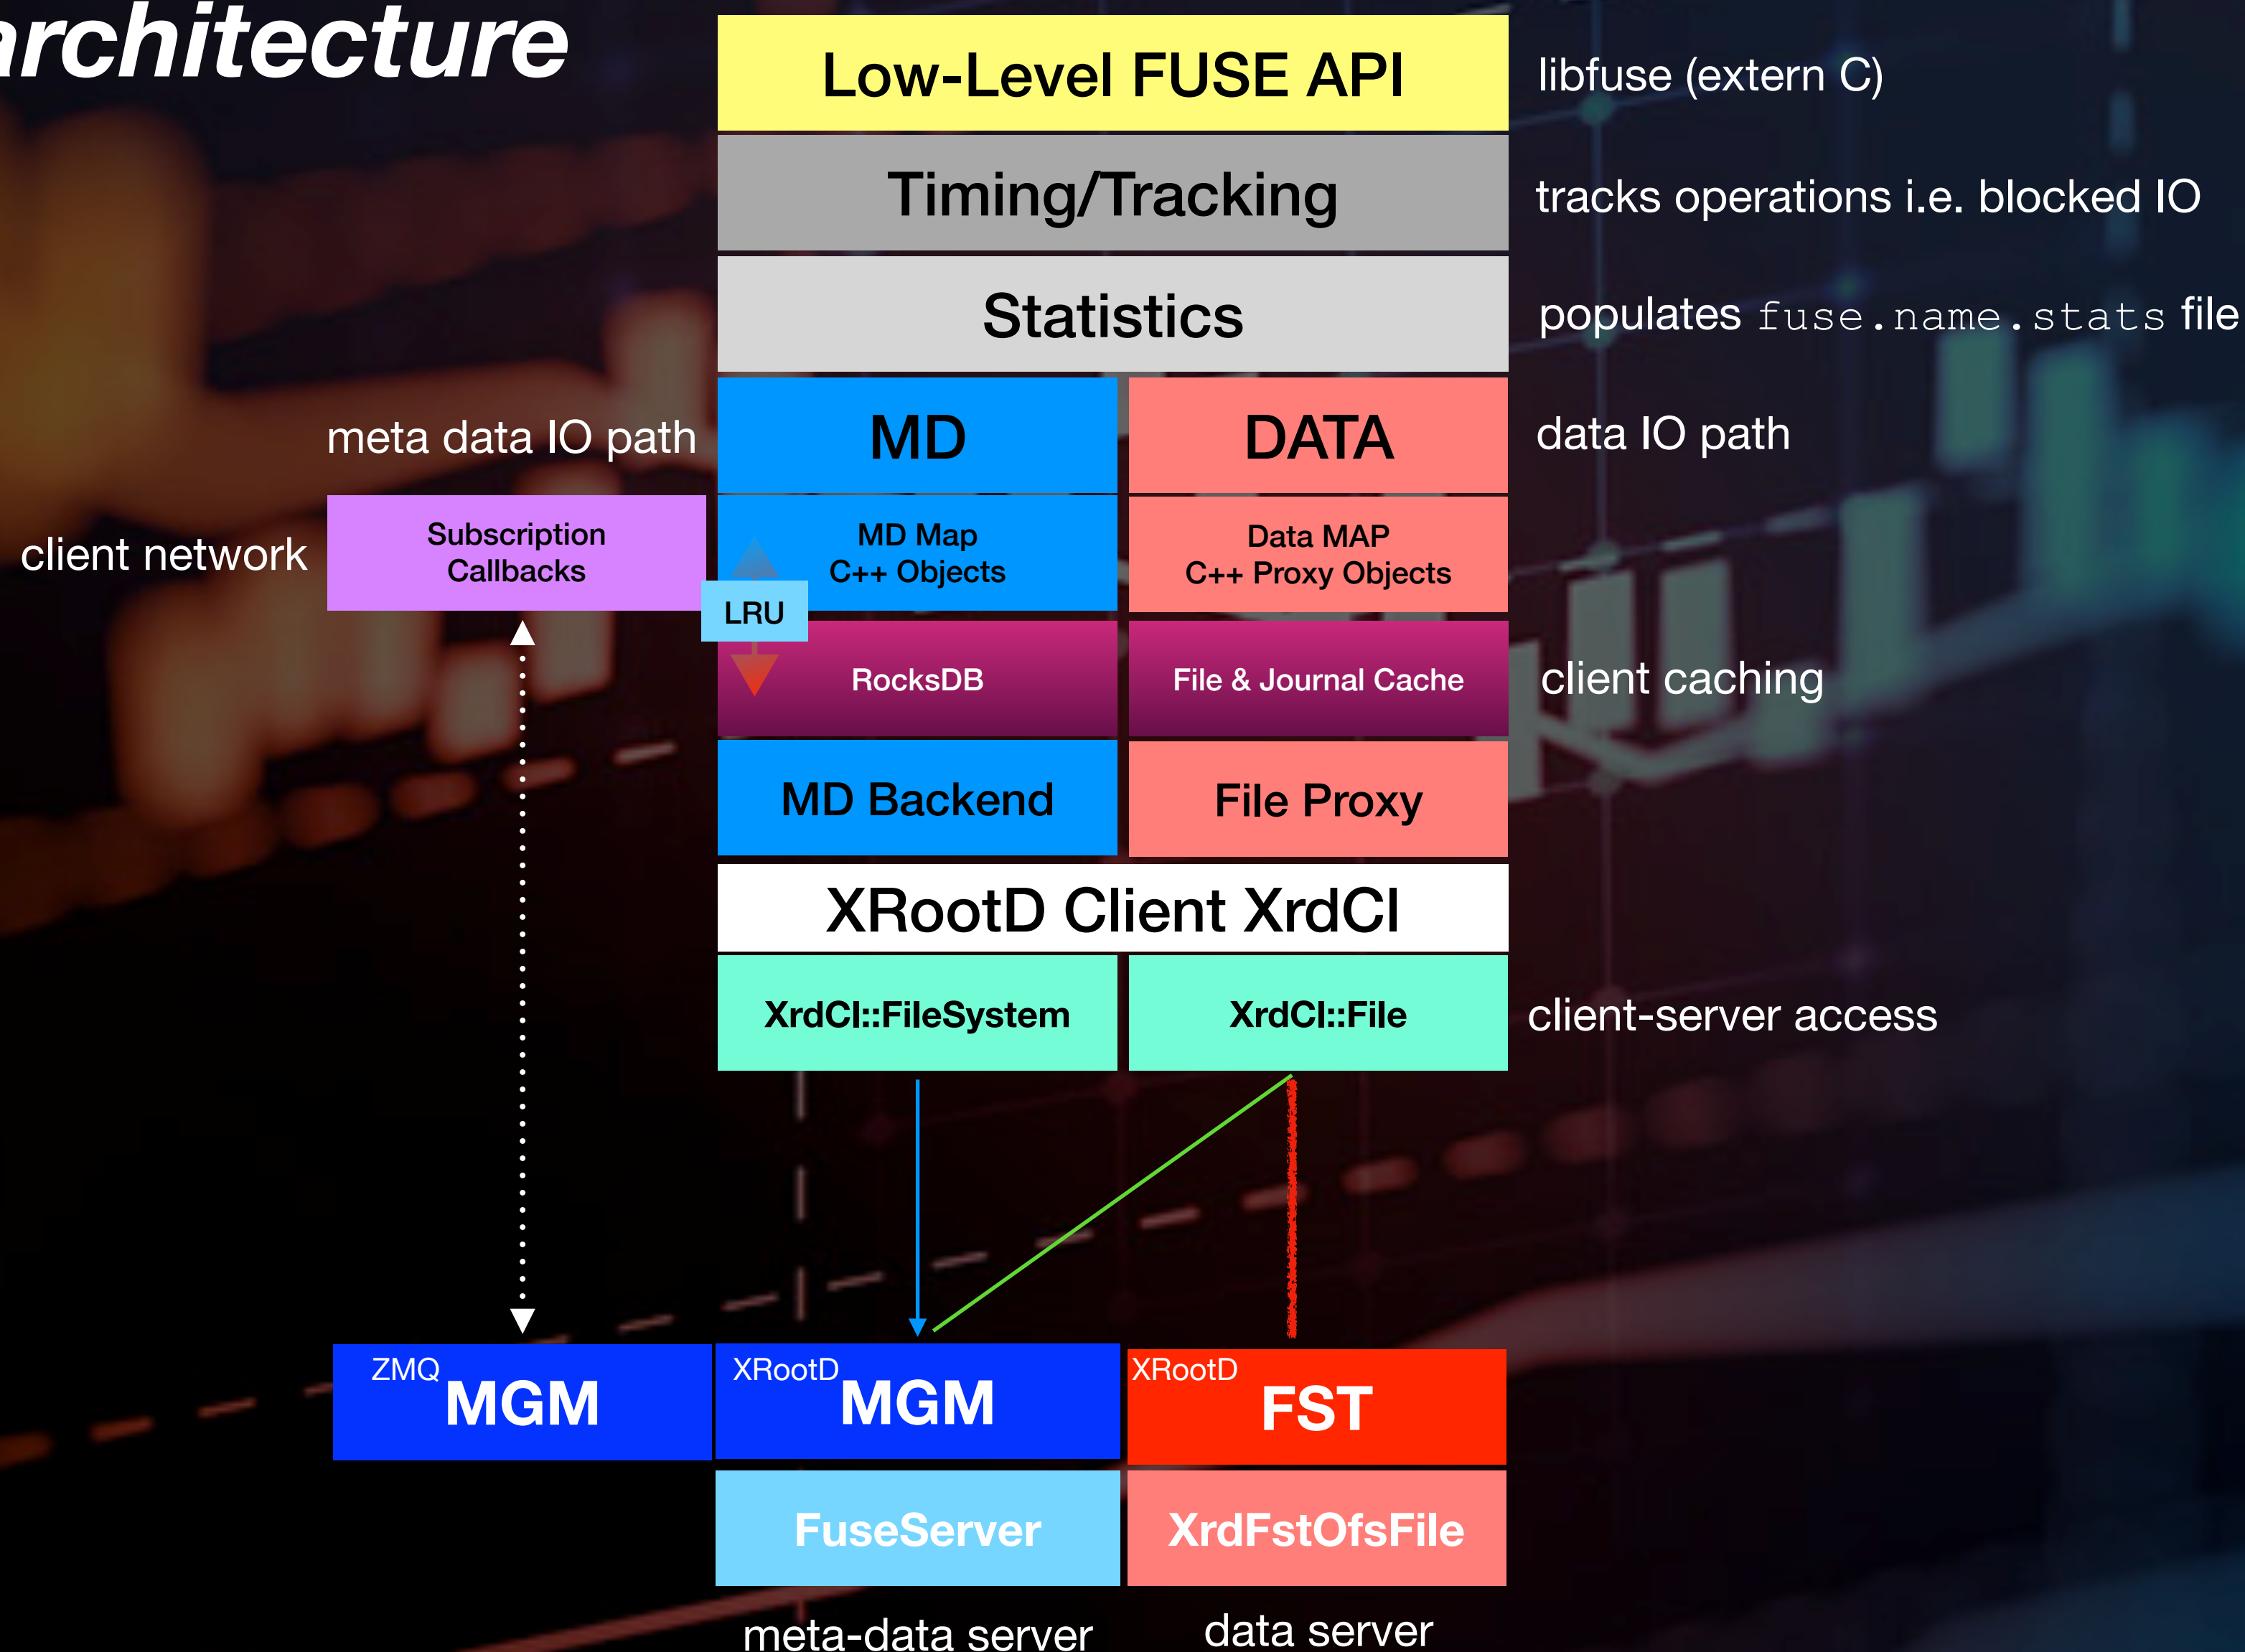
rchitecture

Low-Level FUSE API

libfuse (extern C)

Timing/Tracking

tracks operations i.e. blocked IO

Statistics

populates fuse.name.stats file

meta data IO path

MD

DATA

data IO path

client network

Subscription Callbacks

MD Map C++ Objects

Data MAP C++ Proxy Objects

LRU

RocksDB

File & Journal Cache

client caching

MD Backend

File Proxy

XRootD Client XrdCl

XrdCl::FileSystem

XrdCl::File

client-server access

ZMQ MGM

XRootD MGM

XRootD FST

FuseServer

XrdFstOfsFile

meta-data server

data server